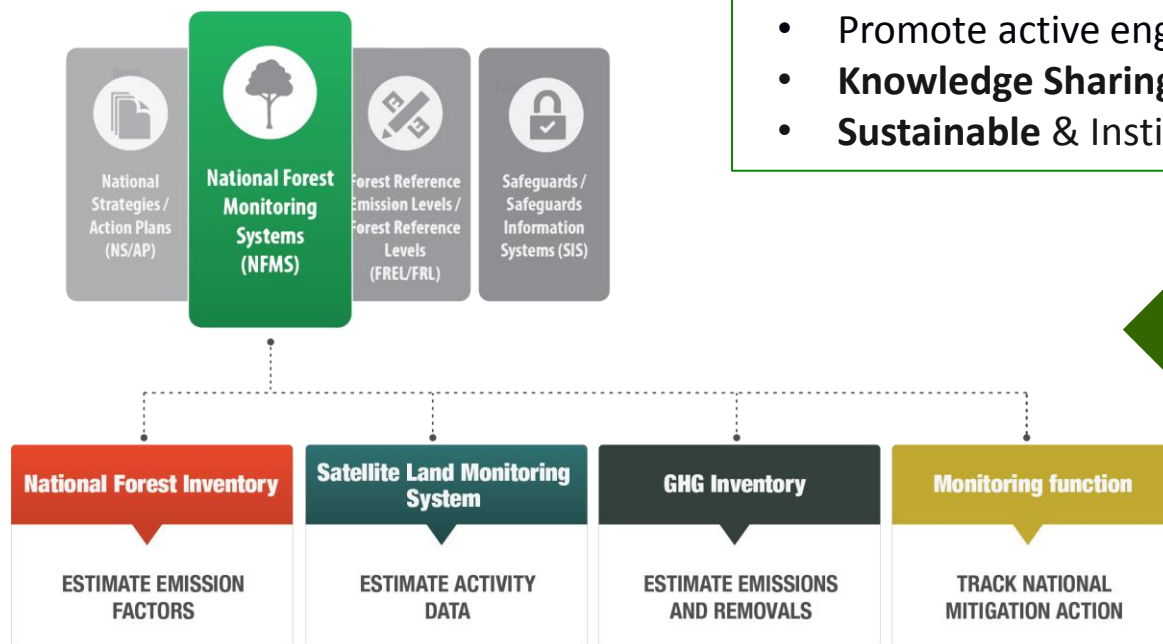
National Strategies / Action Plans (NS/AP)

National Forest Monitoring Systems (NFMS)

Forest Reference Emission Levels / Forest Reference Levels (FREL/FRL)

Safeguards / Safeguards Information Systems (SIS)

• Promote active eng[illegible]
• **Knowledge Sharing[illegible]**
• **Sustainable** & Insti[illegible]

National Forest Inventory

ESTIMATE EMISSION FACTORS

Satellite Land Monitoring System

ESTIMATE ACTIVITY DATA

GHG Inventory

ESTIMATE EMISSIONS AND REMOVALS

Monitoring function

TRACK NATIONAL MITIGATION ACTION